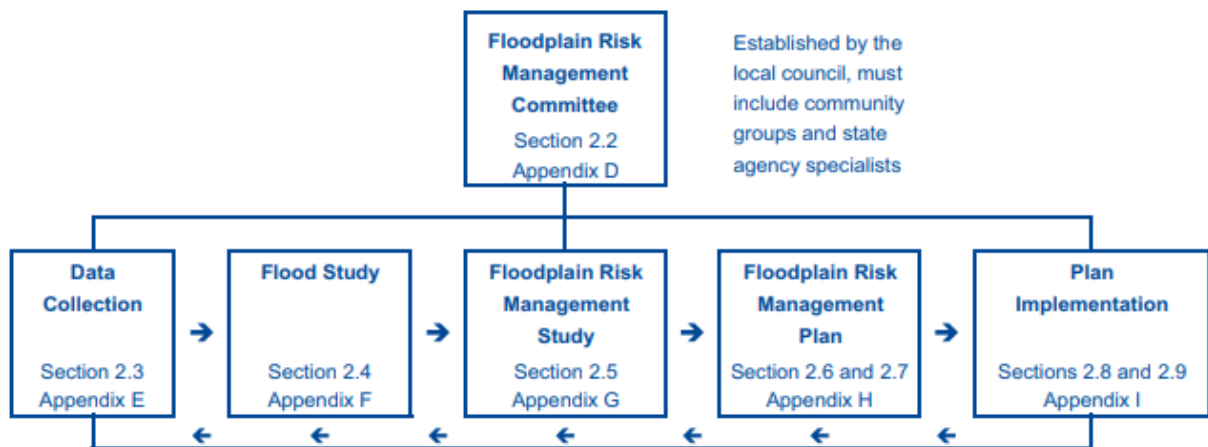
Floodplain Risk Management Committee
Section 2.2
Appendix D

Established by the local council, must include community groups and state agency specialists

Data Collection
Section 2.3
Appendix E

Flood Study
Section 2.4
Appendix F

Floodplain Risk Management Study
Section 2.5
Appendix G

Floodplain Risk Management Plan
Section 2.6 and 2.7
Appendix H

Plan Implementation
Sections 2.8 and 2.9
Appendix I